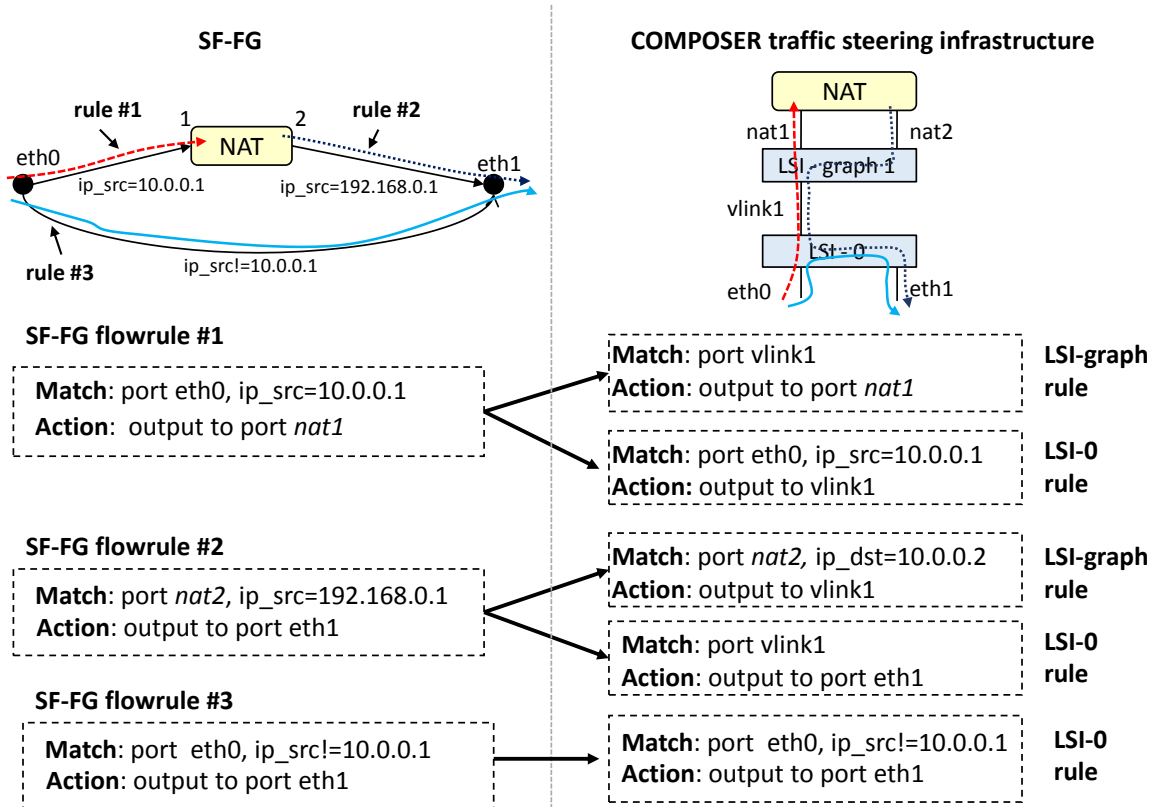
SF-FG

COMPOSER traffic steering infrastructure

rule #1

1

2

rule #2

NAT

eth0

eth1

ip_src=10.0.0.1

ip_src=192.168.0.1

rule #3

ip_src!=10.0.0.1

NAT

nat1

nat2

LSI - graph 1

vlink1

LSI - 0

eth0

eth1

SF-FG flowrule #1

**Match**: port eth0, ip_src=10.0.0.1
**Action**: output to port *nat1*

**Match**: port vlink1
**Action**: output to port *nat1*

LSI-graph rule

**Match**: port eth0, ip_src=10.0.0.1
**Action:** output to vlink1

LSI-0 rule

SF-FG flowrule #2

**Match**: port *nat2*, ip_src=192.168.0.1
**Action**: output to port eth1

**Match**: port *nat2,* ip_dst=10.0.0.2
**Action**: output to vlink1

LSI-graph rule

**Match**: port vlink1
**Action**: output to port eth1

LSI-0 rule

SF-FG flowrule #3

**Match**: port eth0, ip_src!=10.0.0.1
**Action**: output to port eth1

**Match**: port eth0, ip_src!=10.0.0.1
**Action**: output to port eth1

LSI-0 rule